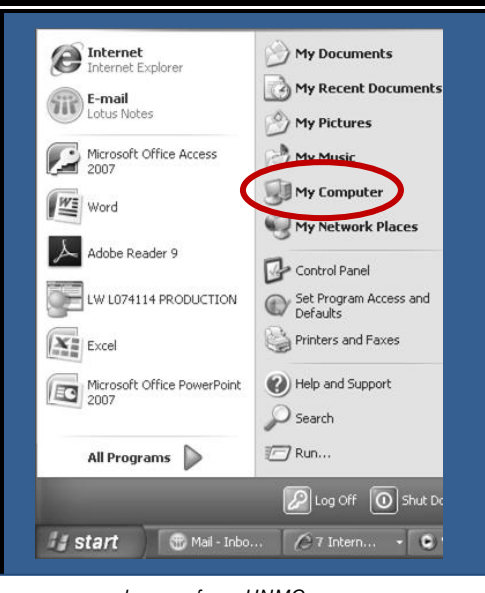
Internet
Internet Explorer

E-mail
Lotus Notes

Microsoft Office Access 2007

Word

Adobe Reader 9

LW L074114 PRODUCTION

Excel

Microsoft Office PowerPoint 2007

All Programs

My Documents

My Recent Documents

My Pictures

My Music

My Computer

My Network Places

Control Panel

Set Program Access and Defaults

Printers and Faxes

Help and Support

Search

Run...

Log Off

Shut Do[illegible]

start

Mail - Inbo...

7 Intern...

Image from UNMC